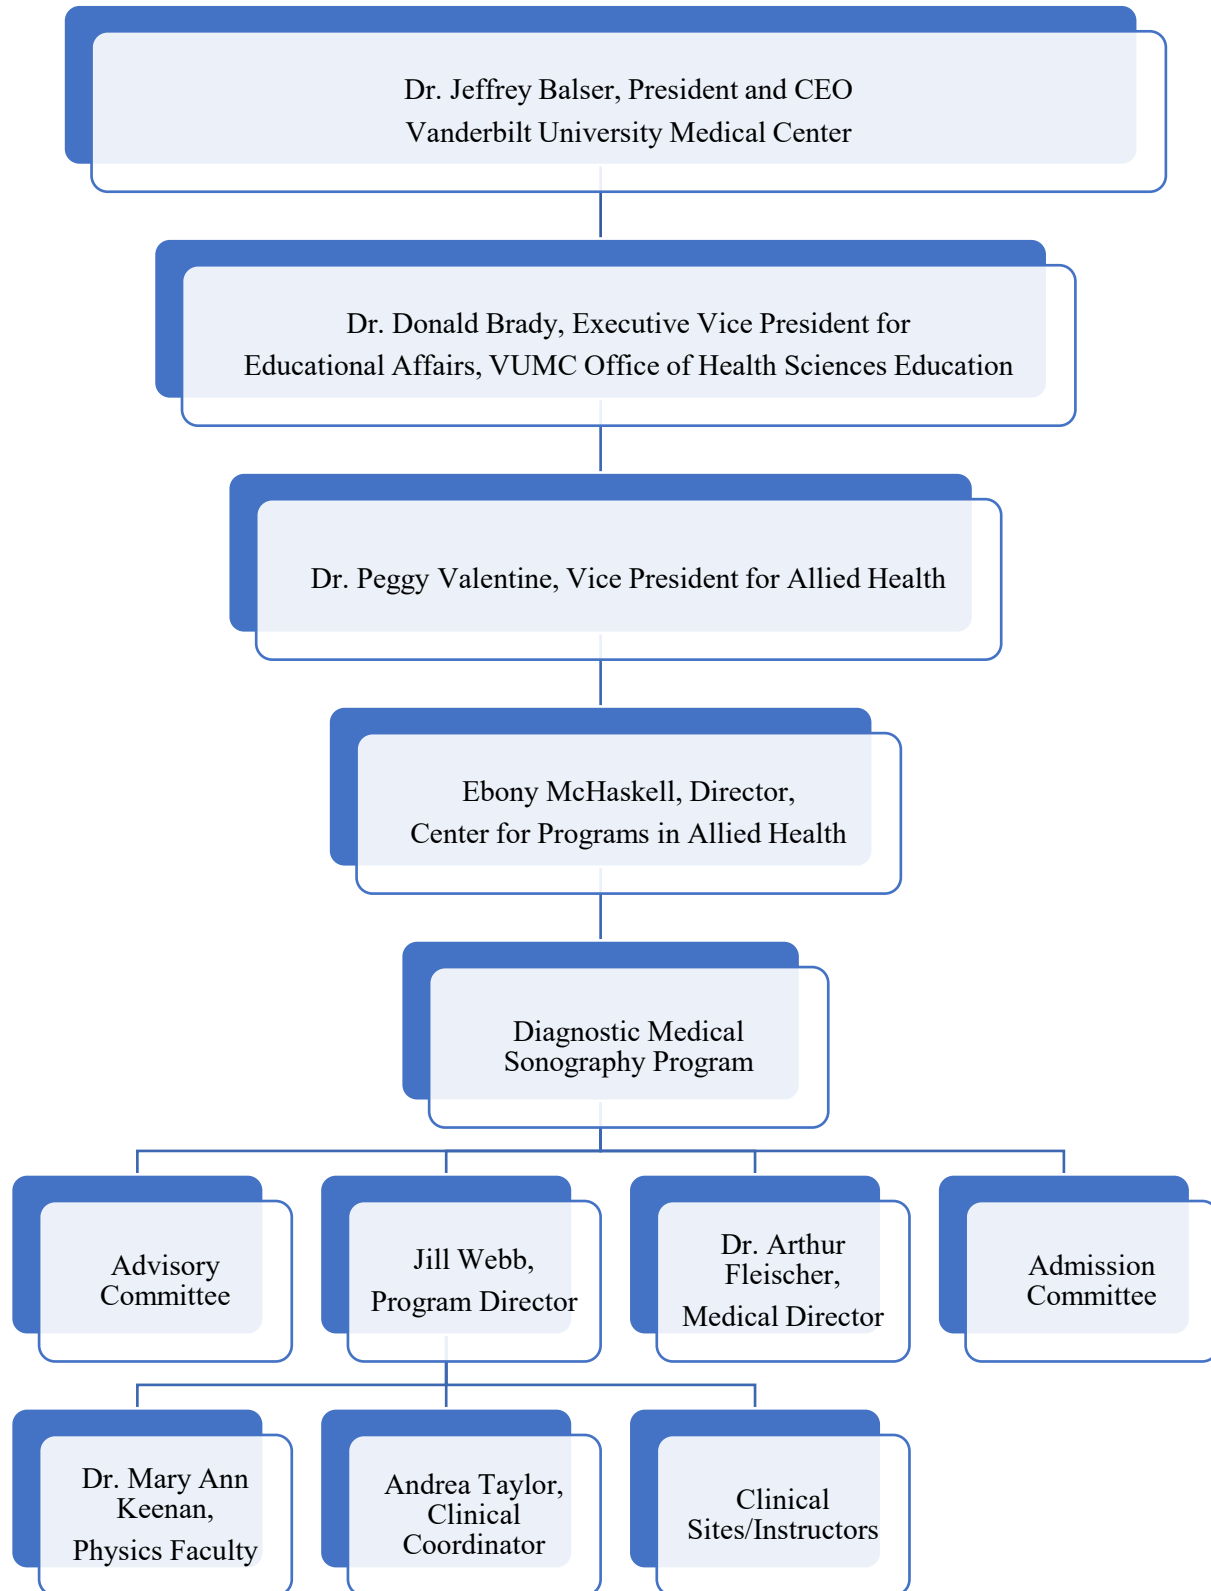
Dr. Jeffrey Balser, President and CEO
Vanderbilt University Medical Center

Dr. Donald Brady, Executive Vice President for Educational Affairs, VUMC Office of Health Sciences Education

Dr. Peggy Valentine, Vice President for Allied Health

Ebony McHaskell, Director,
Center for Programs in Allied Health

Diagnostic Medical Sonography Program

Advisory Committee

Jill Webb,
Program Director

Dr. Arthur Fleischer,
Medical Director

Admission Committee

Dr. Mary Ann Keenan,
Physics Faculty

Andrea Taylor, Clinical Coordinator

Clinical Sites/Instructors